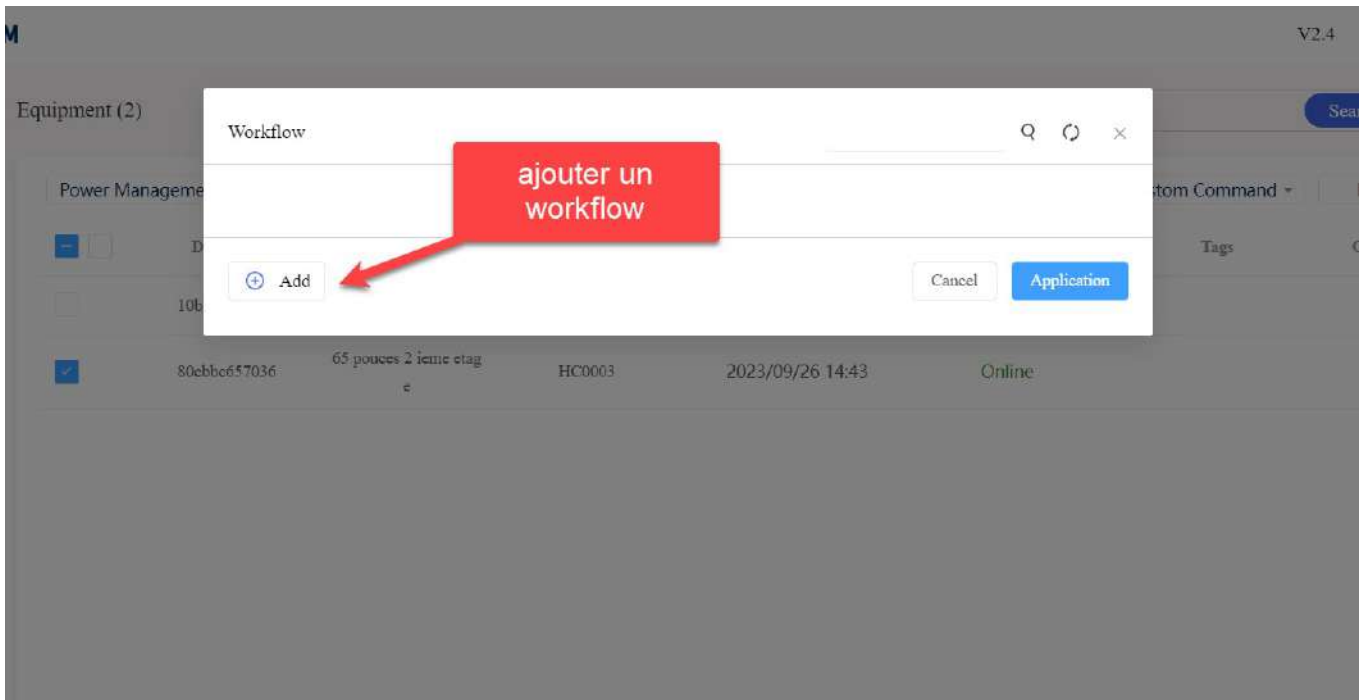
M

V2.4

Equipment (2)

Sea

Power Manageme

stom Command

D

Tags

10b

80ebbc657036

65 pouces 2 ieme etag e

HC0003

2023/09/26 14:43

Online

Workflow

ajouter un workflow

Add

Cancel

Application